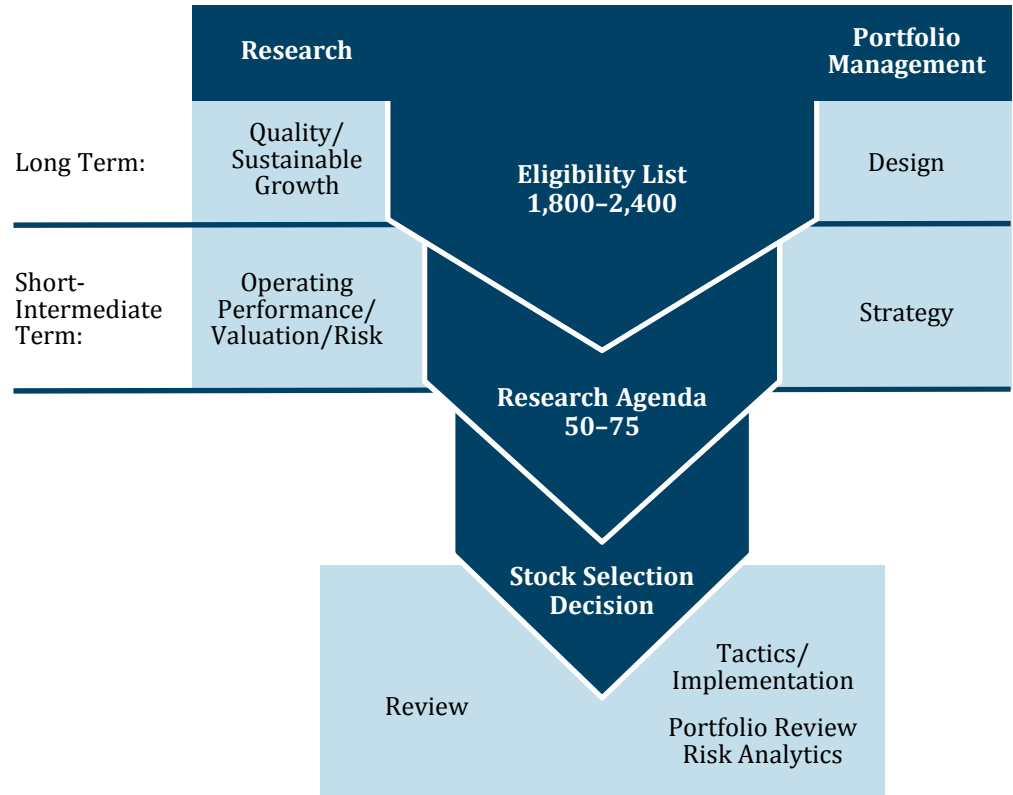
Research

Portfolio Management

Long Term:

Quality/ Sustainable Growth

Eligibility List 1,800–2,400

Design

Short-Intermediate Term:

Operating Performance/ Valuation/Risk

Strategy

Research Agenda 50–75

Stock Selection Decision

Review

Tactics/ Implementation

Portfolio Review Risk Analytics